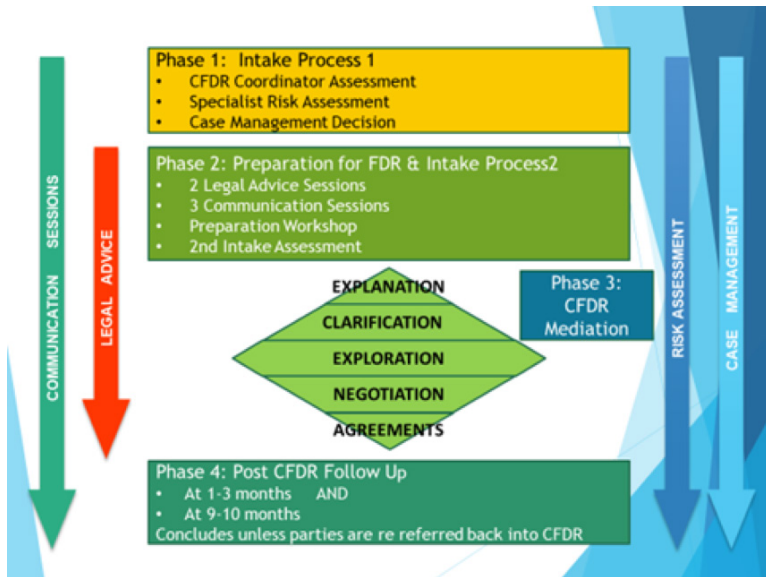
COMMUNICATION SESSIONS

LEGAL ADVICE

Phase 1: Intake Process 1
• CFDR Coordinator Assessment
• Specialist Risk Assessment
• Case Management Decision

Phase 2: Preparation for FDR & Intake Process2
• 2 Legal Advice Sessions
• 3 Communication Sessions
• Preparation Workshop
• 2nd Intake Assessment

EXPLANATION
CLARIFICATION
EXPLORATION
NEGOTIATION
AGREEMENTS

Phase 3: CFDR Mediation

Phase 4: Post CFDR Follow Up
• At 1-3 months AND
• At 9-10 months
Concludes unless parties are re referred back into CFDR

RISK ASSESSMENT

CASE MANAGEMENT